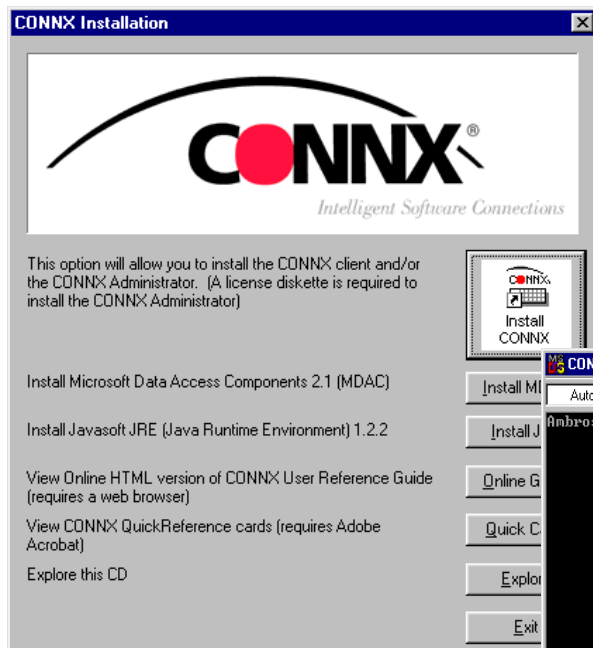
CONNX Installation

CONNX®

Intelligent Software Connections

This option will allow you to install the CONNX client and/or the CONNX Administrator. (A license diskette is required to install the CONNX Administrator)

CONNX

Install CONNX

Install Microsoft Data Access Components 2.1 (MDAC)

Install M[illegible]

Install Javasoft JRE (Java Runtime Environment) 1.2.2

Install J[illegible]

View Online HTML version of CONNX User Reference Guide (requires a web browser)

Online G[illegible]

View CONNX QuickReference cards (requires Adobe Acrobat)

Quick C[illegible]

Explore this CD

Explor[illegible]

Exit

CON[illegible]

Auto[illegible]

Ambro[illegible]